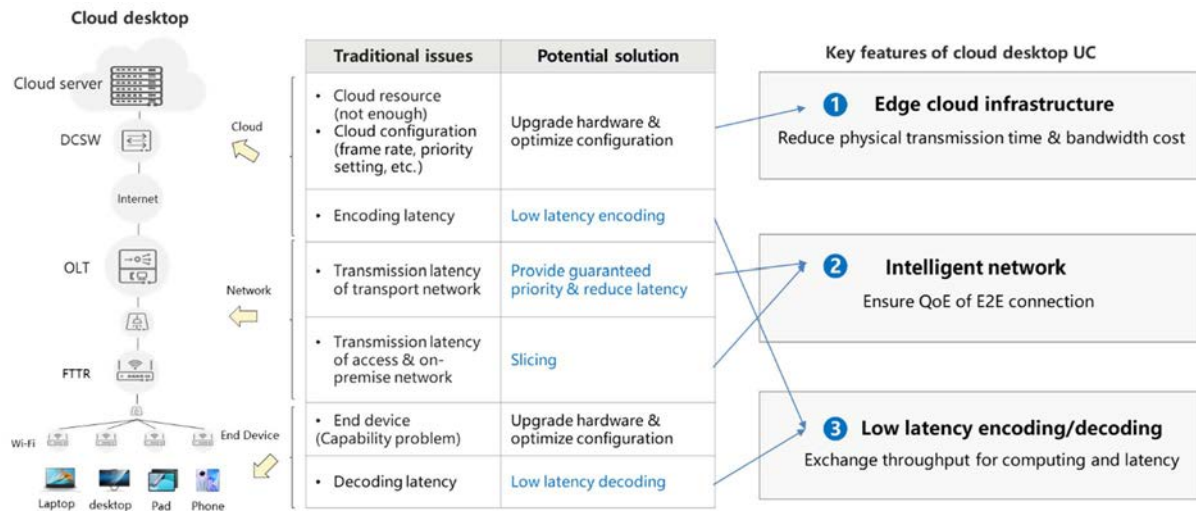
Cloud desktop

Cloud server

DCSW

Internet

OLT

FTTR

Wi-Fi

Laptop desktop Pad Phone

Cloud

Network

End Device

| Traditional issues | Potential solution |
|---|---|
| • Cloud resource (not enough) • Cloud configuration (frame rate, priority setting, etc.) | Upgrade hardware & optimize configuration |
| • Encoding latency | Low latency encoding |
| • Transmission latency of transport network | Provide guaranteed priority & reduce latency |
| • Transmission latency of access & on-premise network | Slicing |
| • End device (Capability problem) | Upgrade hardware & optimize configuration |
| • Decoding latency | Low latency decoding |

Key features of cloud desktop UC

1 Edge cloud infrastructure
Reduce physical transmission time & bandwidth cost

2 Intelligent network
Ensure QoE of E2E connection

3 Low latency encoding/decoding
Exchange throughput for computing and latency